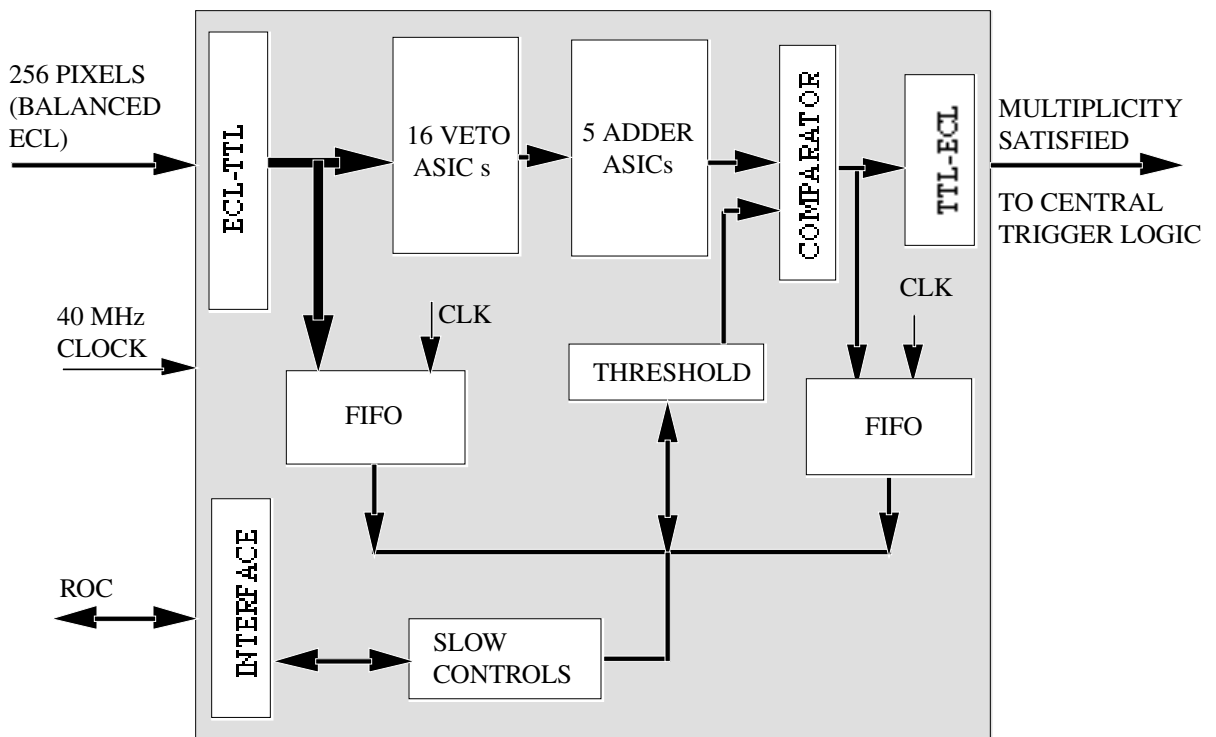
256 PIXELS (BALANCED ECL)

ECL-TTL

16 VETO ASIC s

5 ADDER ASICs

COMPARATOR

TTL-ECL

MULTIPLICITY SATISFIED

TO CENTRAL TRIGGER LOGIC

40 MHz CLOCK

CLK

FIFO

THRESHOLD

CLK

FIFO

ROC

INTERFACE

SLOW CONTROLS